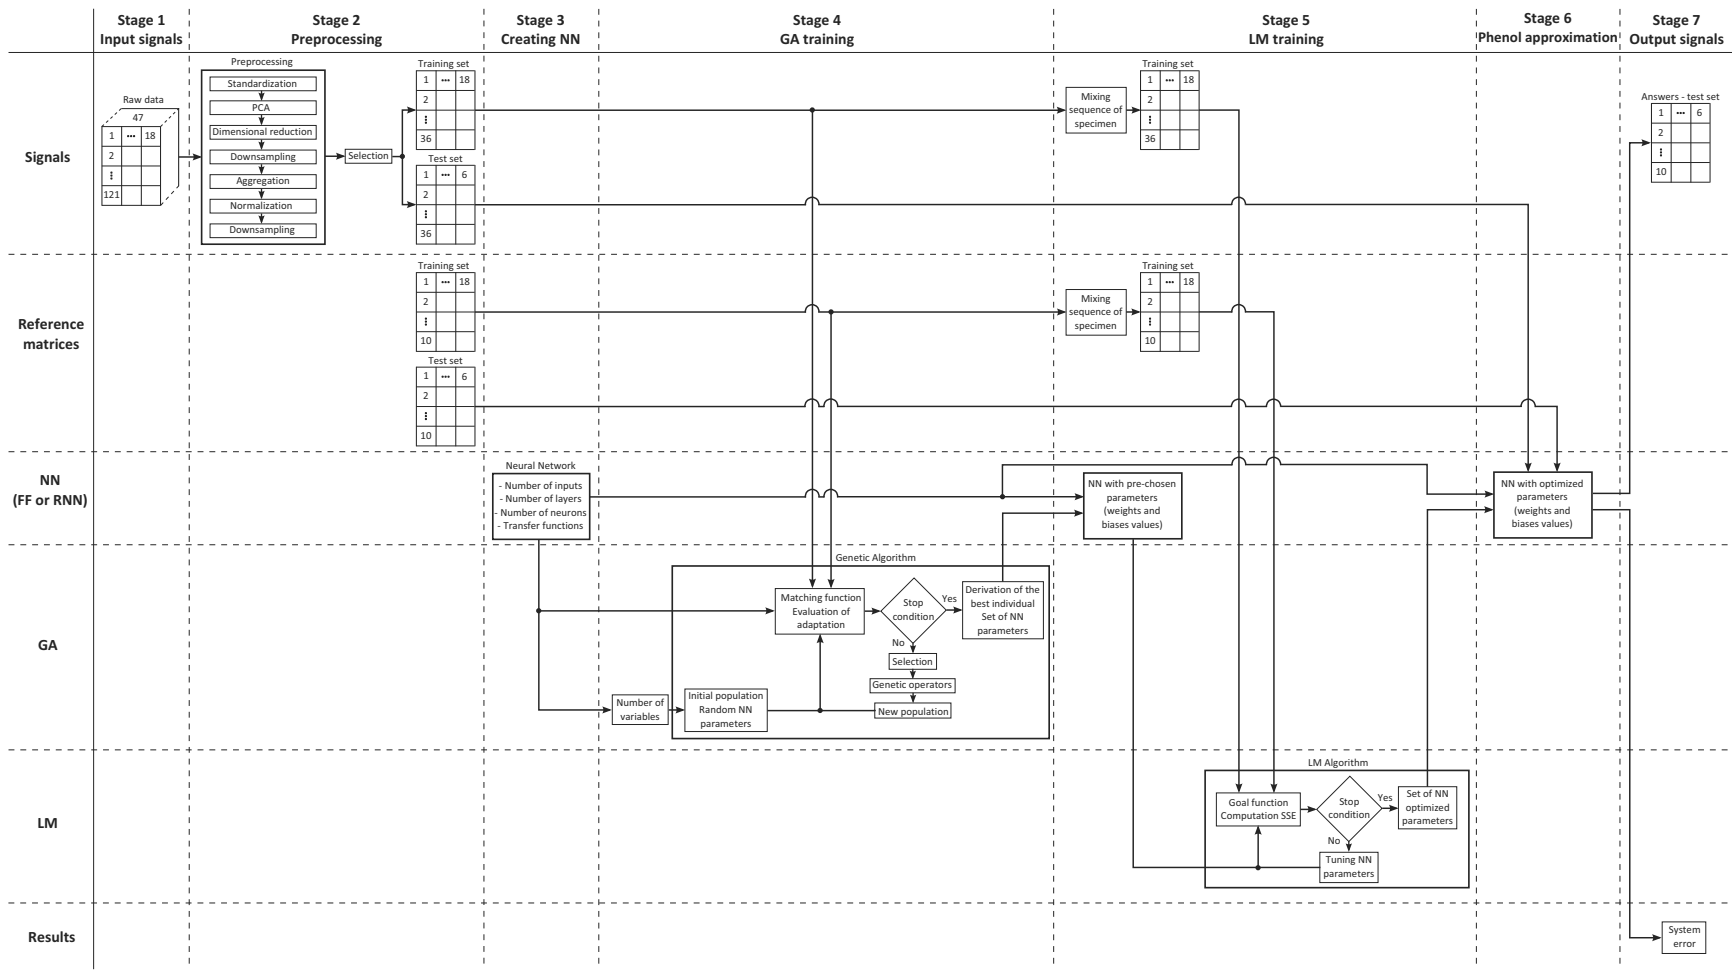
Stage 1
Input signals

Stage 2
Preprocessing

Stage 3
Creating NN

Stage 4
GA training

Stage 5
LM training

Stage 6
Phenol approximation

Stage 7
Output signals

Signals

Raw data
47

| 1 | ... | 18 |
|---|---|---|
| 2 | | |
| ⋮ | | |
| 121 | | |

Preprocessing
Standardization
PCA
Dimensional reduction
Downsampling
Aggregation
Normalization
Downsampling

Selection

Training set

| 1 | ... | 18 |
|---|---|---|
| 2 | | |
| ⋮ | | |
| 36 | | |

Test set

| 1 | ... | 6 |
|---|---|---|
| 2 | | |
| ⋮ | | |
| 36 | | |

Mixing sequence of specimen

Training set

| 1 | ... | 18 |
|---|---|---|
| 2 | | |
| ⋮ | | |
| 36 | | |

Answers - test set

| 1 | ... | 6 |
|---|---|---|
| 2 | | |
| ⋮ | | |
| 10 | | |

Reference matrices

Training set

| 1 | ... | 18 |
|---|---|---|
| 2 | | |
| ⋮ | | |
| 10 | | |

Test set

| 1 | ... | 6 |
|---|---|---|
| 2 | | |
| ⋮ | | |
| 10 | | |

Mixing sequence of specimen

Training set

| 1 | ... | 18 |
|---|---|---|
| 2 | | |
| ⋮ | | |
| 10 | | |

NN
(FF or RNN)

Neural Network
- Number of inputs
- Number of layers
- Number of neurons
- Transfer functions

NN with pre-chosen parameters (weights and biases values)

NN with optimized parameters (weights and biases values)

GA

Genetic Algorithm
Matching function
Evaluation of adaptation
Stop condition
Yes
No
Derivation of the best individual
Set of NN parameters
Selection
Genetic operators
New population
Number of variables
Initial population
Random NN parameters

LM

LM Algorithm
Goal function
Computation SSE
Stop condition
Yes
No
Set of NN optimized parameters
Tuning NN parameters

Results

System error